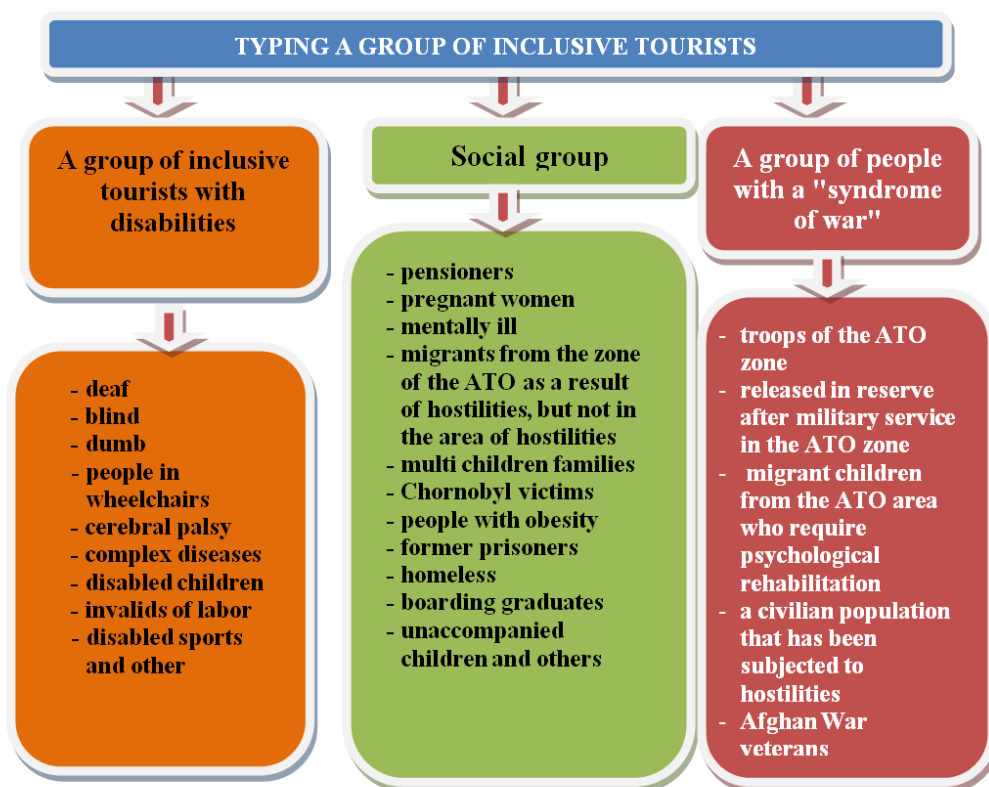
TYPING A GROUP OF INCLUSIVE TOURISTS

A group of inclusive tourists with disabilities

- deaf
- blind
- dumb
- people in wheelchairs
- cerebral palsy
- complex diseases
- disabled children
- invalids of labor
- disabled sports and other

Social group

- pensioners
- pregnant women
- mentally ill
- migrants from the zone of the ATO as a result of hostilities, but not in the area of hostilities
- multi children families
- Chornobyl victims
- people with obesity
- former prisoners
- homeless
- boarding graduates
- unaccompanied children and others

A group of people with a "syndrome of war"

- troops of the ATO zone
- released in reserve after military service in the ATO zone
- migrant children from the ATO area who require psychological rehabilitation
- a civilian population that has been subjected to hostilities
- Afghan War veterans